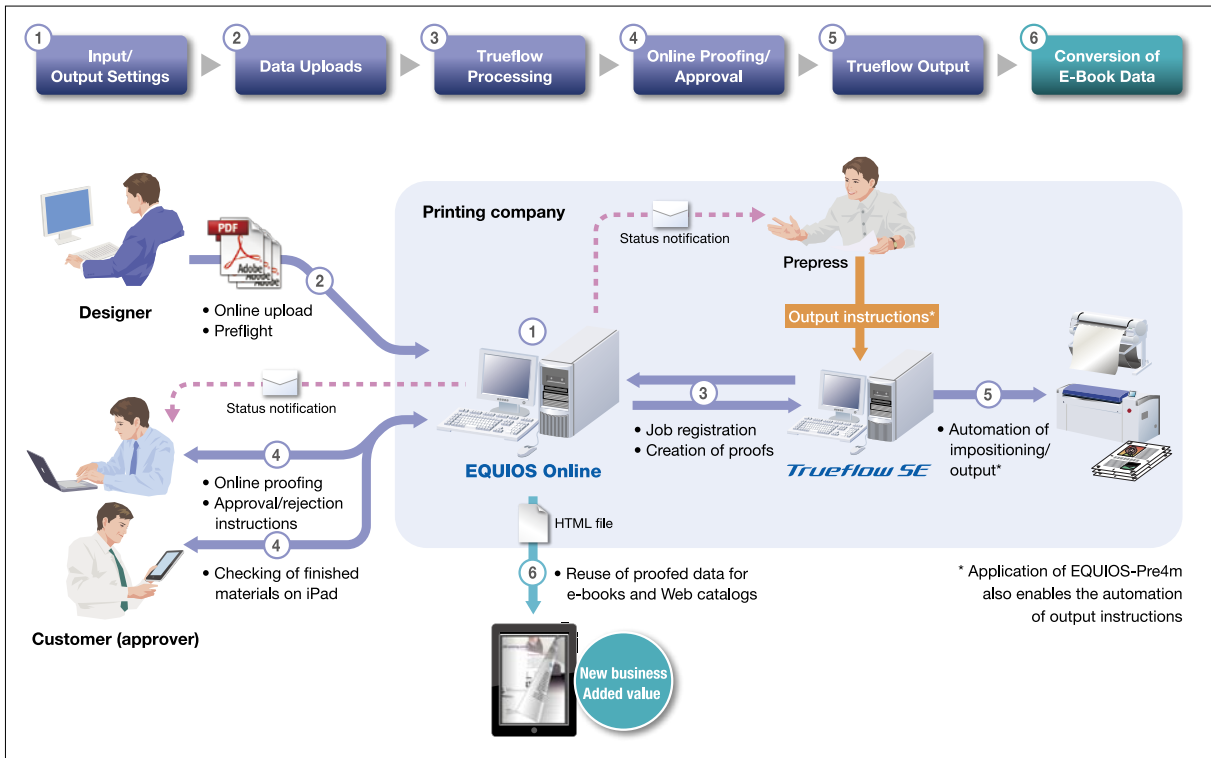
1 Input/ Output Settings
2 Data Uploads
3 Trueflow Processing
4 Online Proofing/ Approval
5 Trueflow Output
6 Conversion of E-Book Data

Printing company

Status notification

Prepress

PDF

Designer

2

• Online upload
• Preflight

Output instructions*

1

Status notification

3

5

• Job registration
• Creation of proofs

• Automation of impositioning/ output*

4

• Online proofing
• Approval/rejection instructions

EQUIOS Online

Trueflow SE

HTML file

4

• Checking of finished materials on iPad

6

• Reuse of proofed data for e-books and Web catalogs

* Application of EQUIOS-Pre4m also enables the automation of output instructions

Customer (approver)

New business Added value